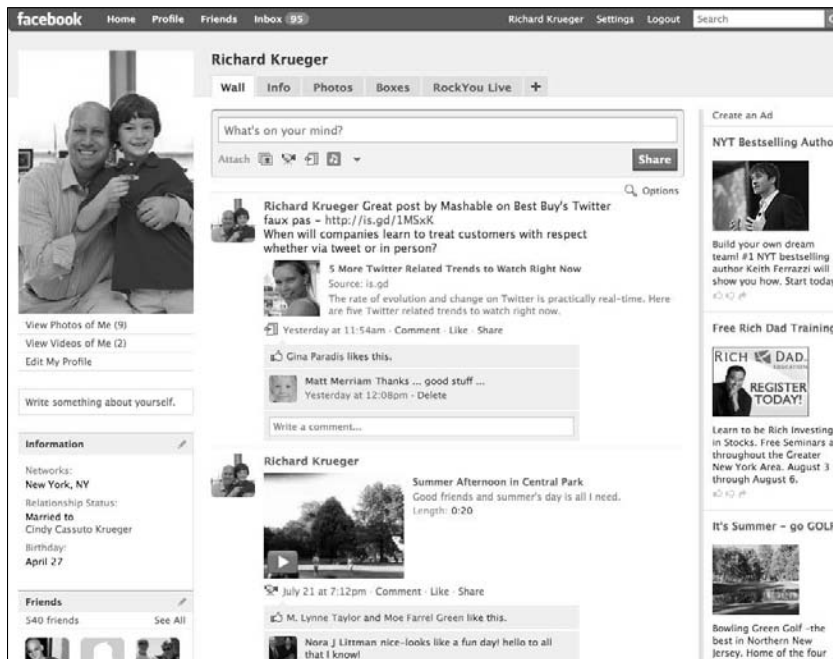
facebook Home Profile Friends Inbox 95 Richard Krueger Settings Logout Search

Richard Krueger

Wall Info Photos Boxes RockYou Live +

What's on your mind?

Attach Share

Options

Richard Krueger Great post by Mashable on Best Buy's Twitter faux pas - http://is.gd/1MSxK
When will companies learn to treat customers with respect whether via tweet or in person?

5 More Twitter Related Trends to Watch Right Now
Source: is.gd
The rate of evolution and change on Twitter is practically real-time. Here are five Twitter related trends to watch right now.

Yesterday at 11:54am · Comment · Like · Share

Gina Paradis likes this.

Matt Merriam Thanks ... good stuff ...
Yesterday at 12:08pm · Delete

Write a comment...

Richard Krueger

Summer Afternoon in Central Park
Good friends and summer's day is all I need.
Length: 0:20

July 21 at 7:12pm · Comment · Like · Share

M. Lynne Taylor and Moe Farrel Green like this.

Nora J Littman nice--looks like a fun day! hello to all that I know!

View Photos of Me (9)
View Videos of Me (2)
Edit My Profile

Write something about yourself.

Information

Networks:
New York, NY
Relationship Status:
Married to Cindy Cassuto Krueger
Birthday:
April 27

Friends
540 friends See All

Create an Ad

NYT Bestselling Autho

Build your own dream team! #1 NYT bestselling author Keith Ferrazzi will show you how. Start today

Free Rich Dad Training

RICH DAD
REGISTER TODAY!

Learn to be Rich Investing in Stocks. Free Seminars a throughout the Greater New York Area. August 3 through August 6.

It's Summer - go GOLF

Bowling Green Golf -the best in Northern New Jersey. Home of the four